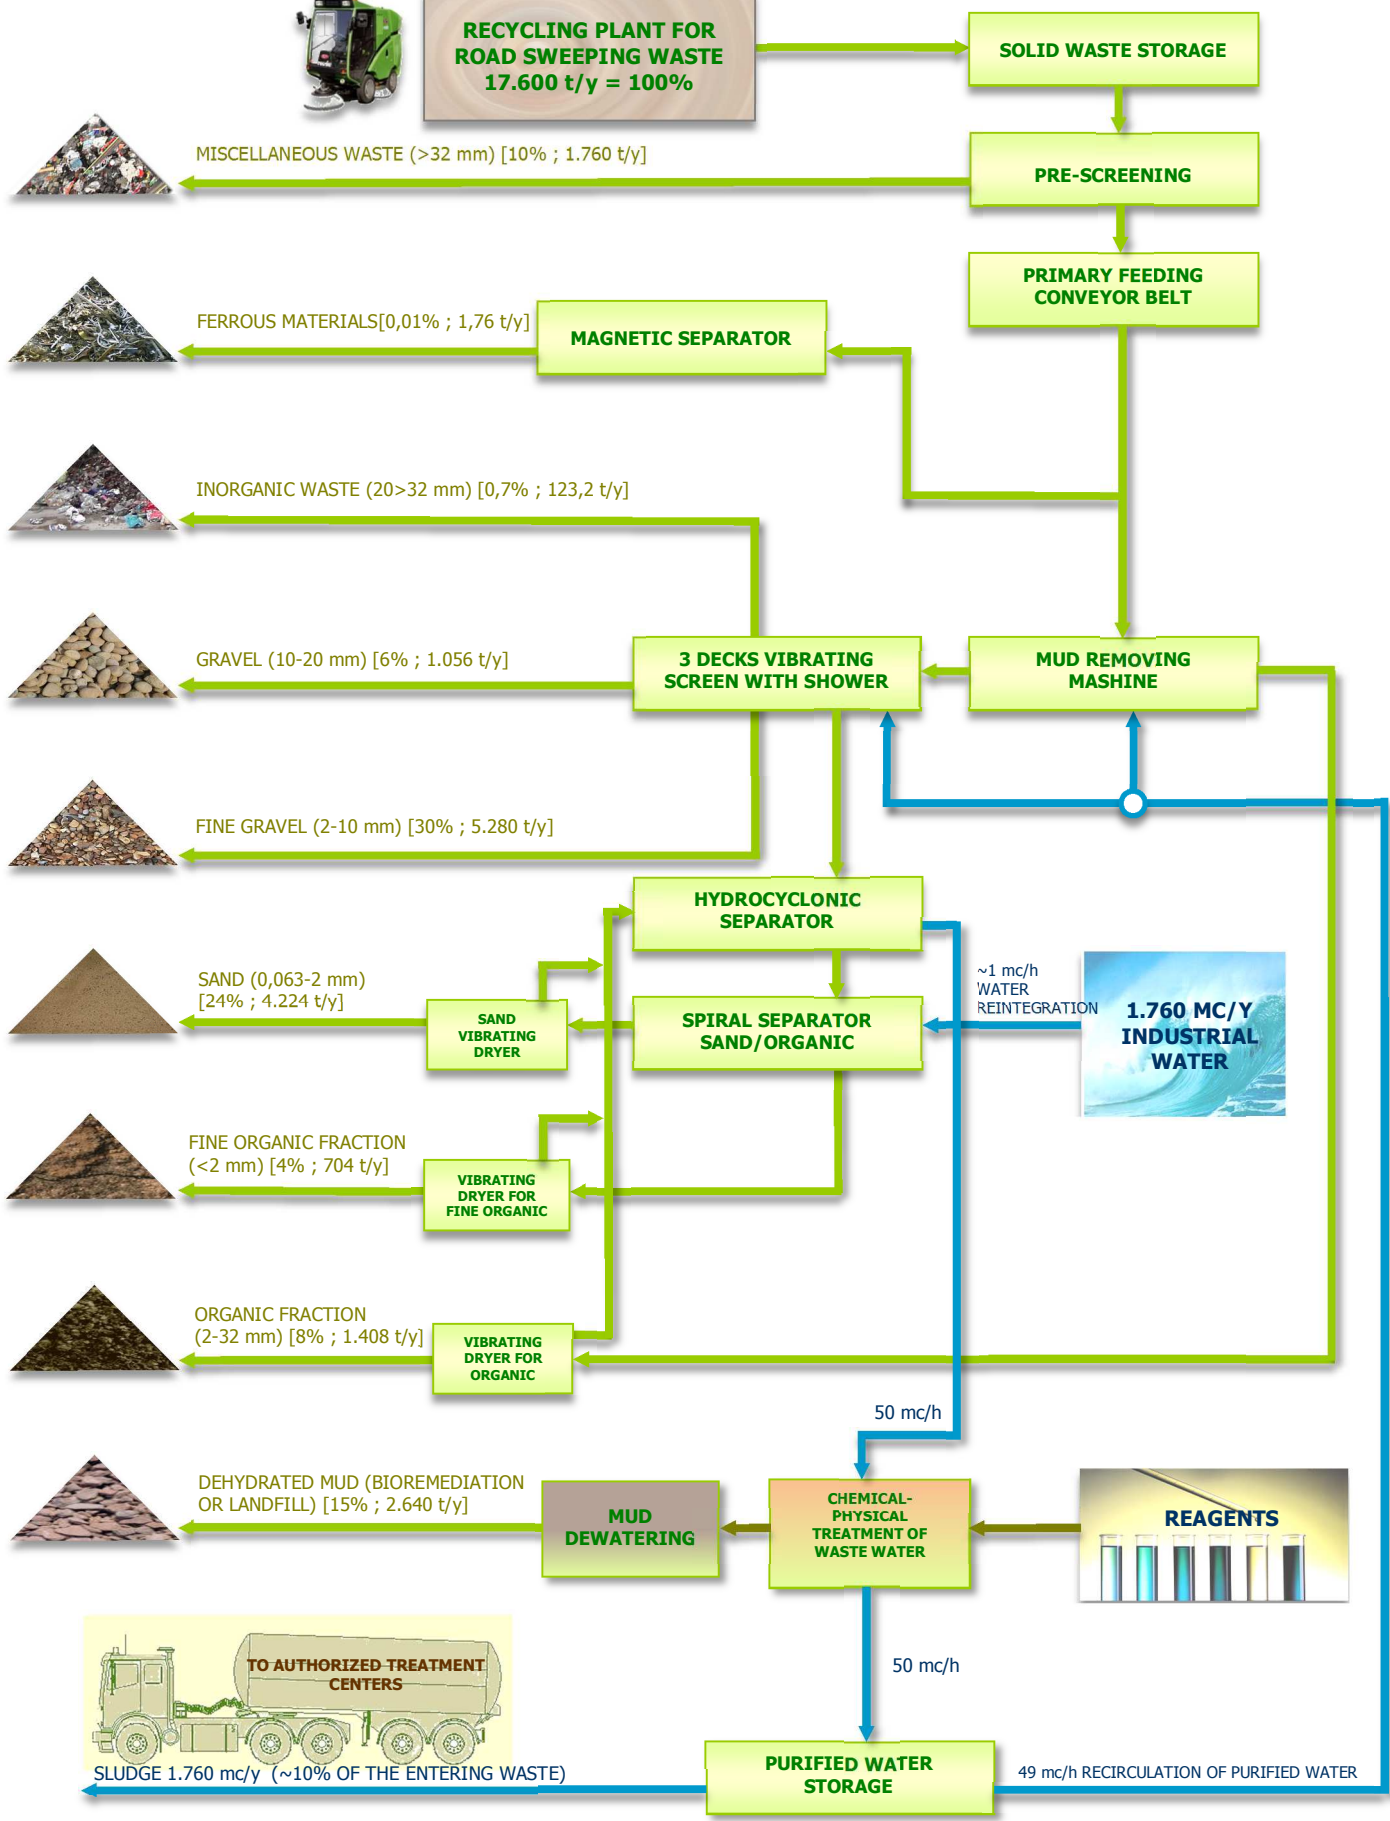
RECYCLING PLANT FOR ROAD SWEEPING WASTE 17.600 t/y = 100%

SOLID WASTE STORAGE

MISCELLANEOUS WASTE (>32 mm) [10% ; 1.760 t/y]

PRE-SCREENING

PRIMARY FEEDING CONVEYOR BELT

FERROUS MATERIALS[0,01% ; 1,76 t/y]

MAGNETIC SEPARATOR

INORGANIC WASTE (20>32 mm) [0,7% ; 123,2 t/y]

GRAVEL (10-20 mm) [6% ; 1.056 t/y]

3 DECKS VIBRATING SCREEN WITH SHOWER

MUD REMOVING MASHINE

FINE GRAVEL (2-10 mm) [30% ; 5.280 t/y]

HYDROCYCLONIC SEPARATOR

SAND (0,063-2 mm) [24% ; 4.224 t/y]

SAND VIBRATING DRYER

SPIRAL SEPARATOR SAND/ORGANIC

~1 mc/h WATER REINTEGRATION

1.760 MC/Y INDUSTRIAL WATER

FINE ORGANIC FRACTION (<2 mm) [4% ; 704 t/y]

VIBRATING DRYER FOR FINE ORGANIC

ORGANIC FRACTION (2-32 mm) [8% ; 1.408 t/y]

VIBRATING DRYER FOR ORGANIC

50 mc/h

DEHYDRATED MUD (BIOREMEDIATION OR LANDFILL) [15% ; 2.640 t/y]

MUD DEWATERING

CHEMICAL-PHYSICAL TREATMENT OF WASTE WATER

REAGENTS

TO AUTHORIZED TREATMENT CENTERS

50 mc/h

SLUDGE 1.760 mc/y (~10% OF THE ENTERING WASTE)

PURIFIED WATER STORAGE

49 mc/h RECIRCULATION OF PURIFIED WATER